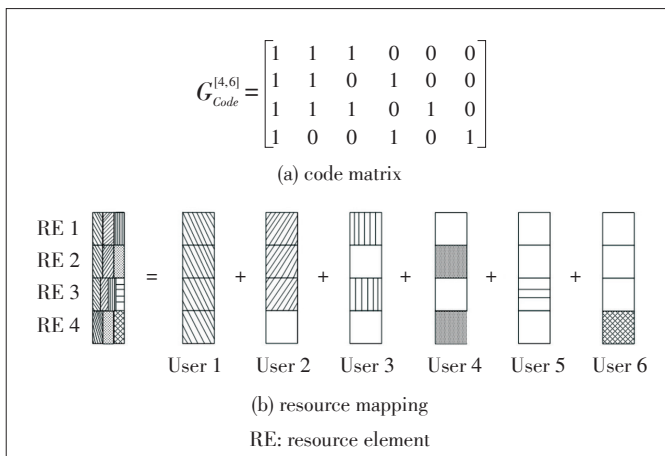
$G_{Code}^{[4,6]} = \begin{bmatrix} 1 & 1 & 1 & 0 & 0 & 0 \\ 1 & 1 & 0 & 1 & 0 & 0 \\ 1 & 1 & 1 & 0 & 1 & 0 \\ 1 & 0 & 0 & 1 & 0 & 1 \end{bmatrix}$

(a) code matrix

RE 1
RE 2
RE 3
RE 4

= + + + + +

User 1 User 2 User 3 User 4 User 5 User 6

(b) resource mapping

RE: resource element